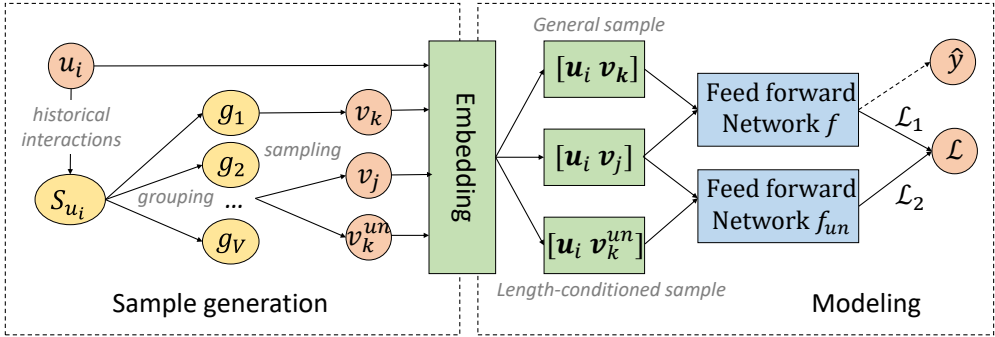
$u_i$

historical interactions

$S_{u_i}$

grouping

$g_1$

$g_2$

...

$g_V$

sampling

$v_k$

$v_j$

$v_k^{un}$

Embedding

General sample

$[\boldsymbol{u}_i \; \boldsymbol{v}_k]$

$[\boldsymbol{u}_i \; \boldsymbol{v}_j]$

$[\boldsymbol{u}_i \; \boldsymbol{v}_k^{un}]$

Length-conditioned sample

Feed forward Network $f$

Feed forward Network $f_{un}$

$\hat{y}$

$\mathcal{L}_1$

$\mathcal{L}$

$\mathcal{L}_2$

Sample generation

Modeling